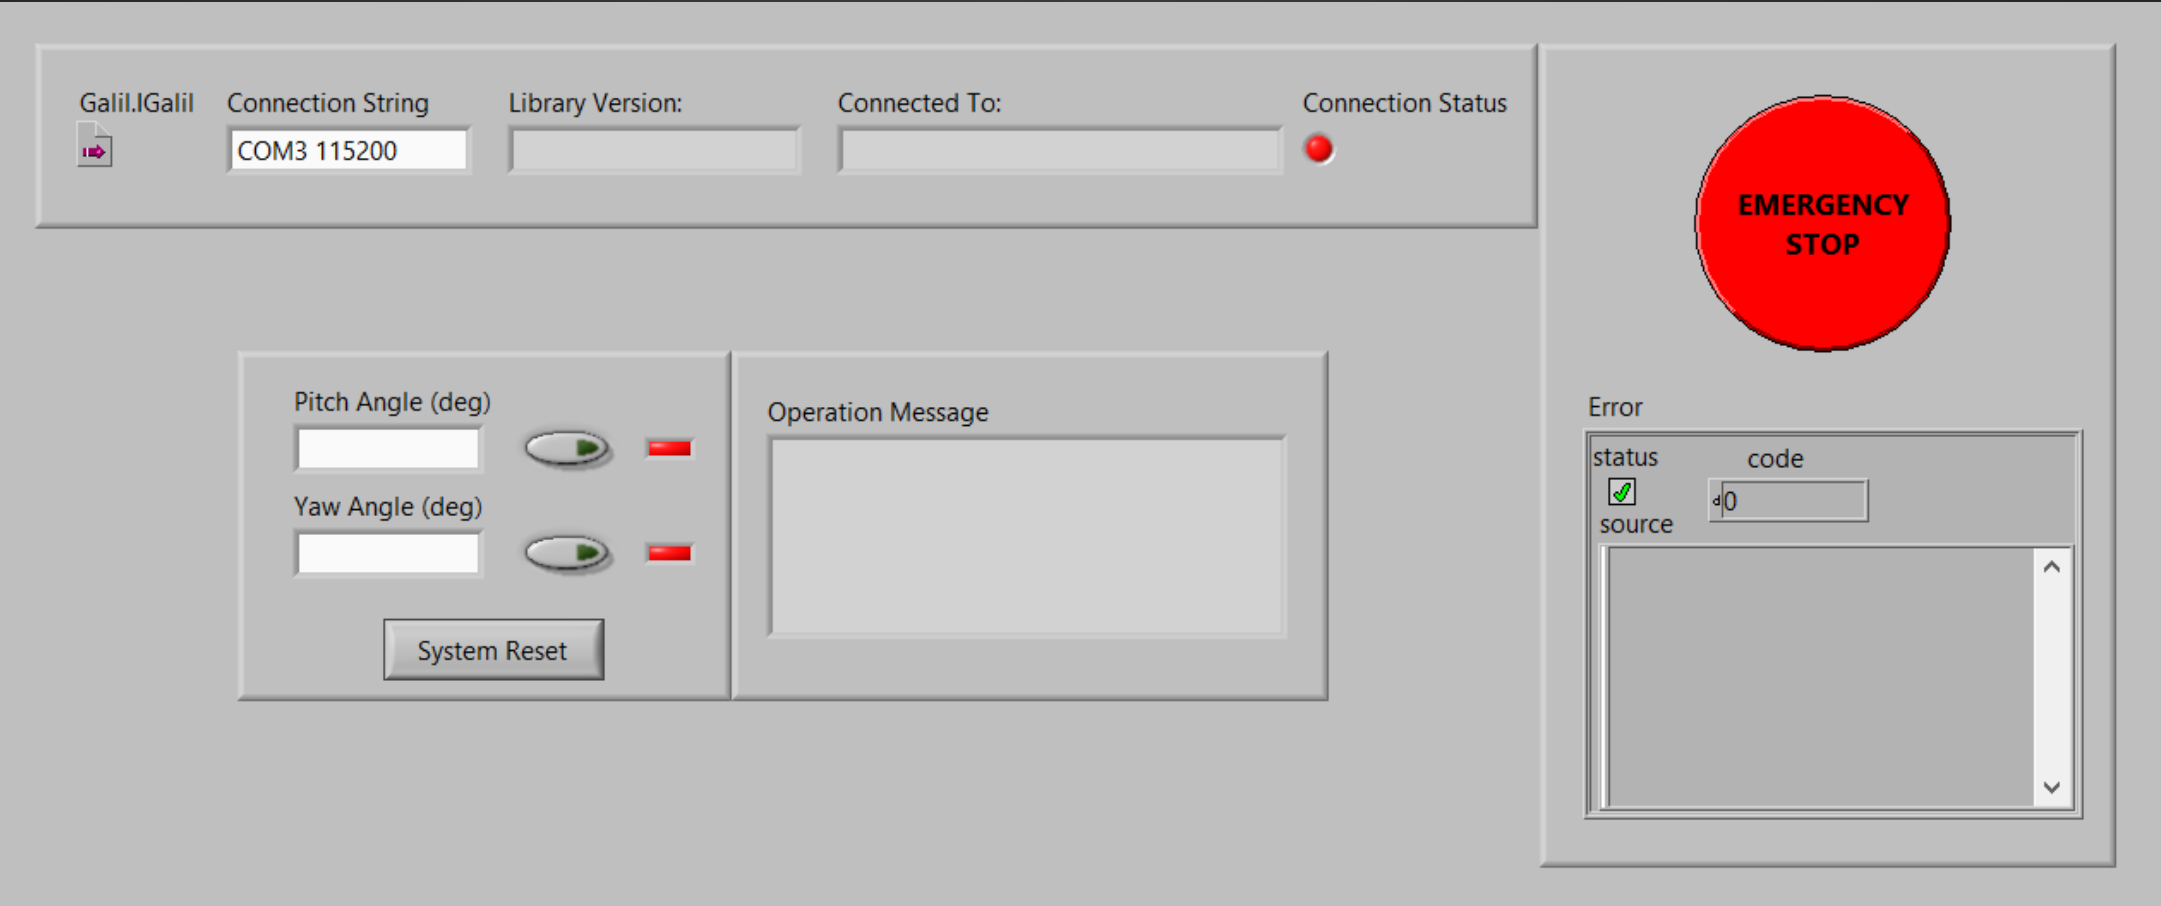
Galil.IGalil
Connection String
COM3 115200
Library Version:
Connected To:
Connection Status

EMERGENCY STOP

Pitch Angle (deg)
Yaw Angle (deg)
System Reset

Operation Message

Error
status
code
0
source